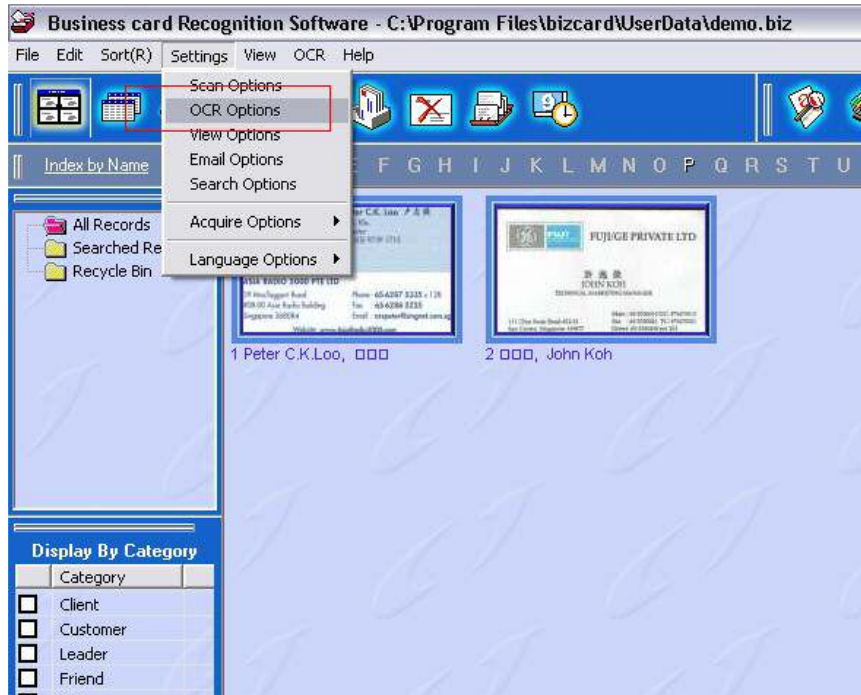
Business card Recognition Software - C:\Program Files\bizcard\UserData\demo.biz

File Edit Sort(R) Settings View OCR Help

Scan Options
OCR Options
View Options
Email Options
Search Options
Acquire Options
Language Options

Index by Name

F G H I J K L M N O P Q R S T U

All Records
Searched Re
Recycle Bin

1 Peter C.K.Loo, □□□

FUJI/GE PRIVATE LTD
JOHN KOH

2 □□□, John Koh

Display By Category

| | Category |
|---|---|
| □ | Client |
| □ | Customer |
| □ | Leader |
| □ | Friend |